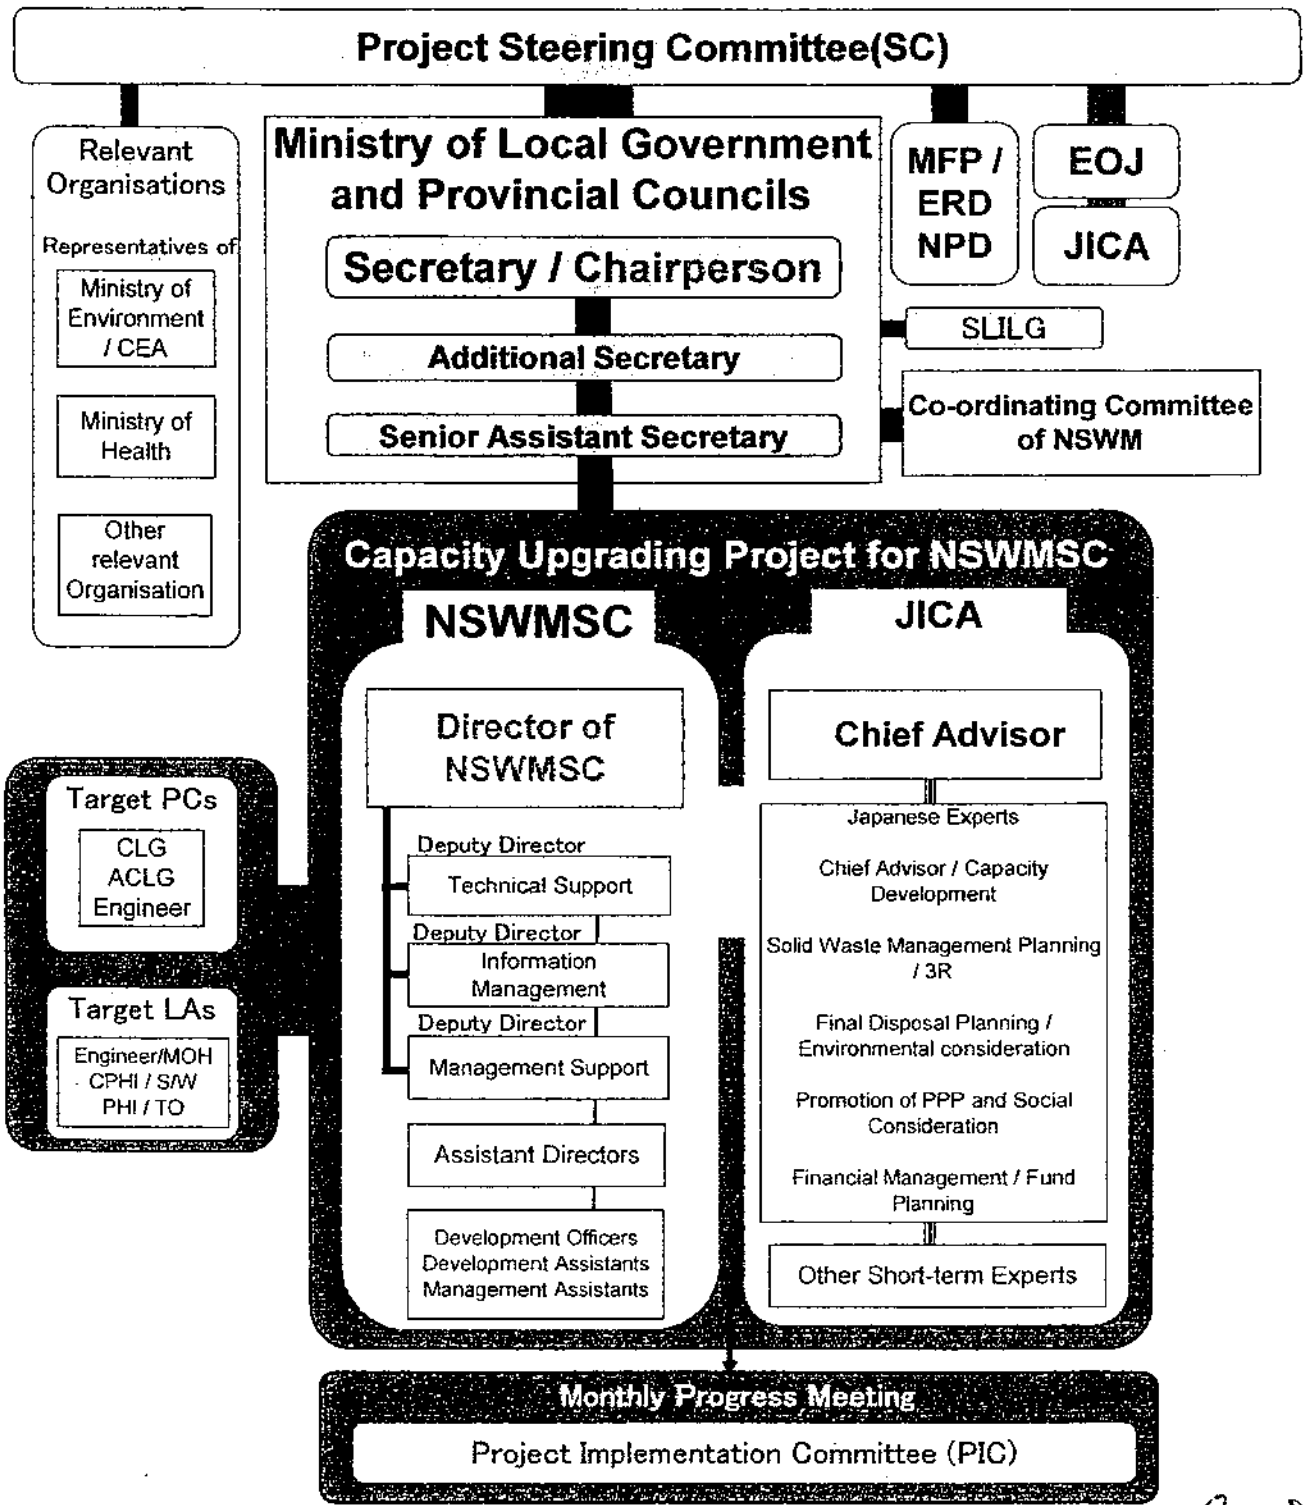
Project Steering Committee(SC)

Relevant Organisations

Representatives of

Ministry of Environment / CEA

Ministry of Health

Other relevant Organisation

Ministry of Local Government and Provincial Councils

Secretary / Chairperson

Additional Secretary

Senior Assistant Secretary

MFP / ERD NPD

EOJ

JICA

SLILG

Co-ordinating Committee of NSWM

Capacity Upgrading Project for NSWMSC

NSWMSC

JICA

Director of NSWMSC

Deputy Director

Technical Support

Deputy Director

Information Management

Deputy Director

Management Support

Assistant Directors

Development Officers
Development Assistants
Management Assistants

Chief Advisor

Japanese Experts

Chief Advisor / Capacity Development

Solid Waste Management Planning / 3R

Final Disposal Planning / Environmental consideration

Promotion of PPP and Social Consideration

Financial Management / Fund Planning

Other Short-term Experts

Target PCs

CLG
ACLG
Engineer

Target LAs

Engineer/MOH
CPHI / S/W
PHI / TO

Monthly Progress Meeting

Project Implementation Committee (PIC)